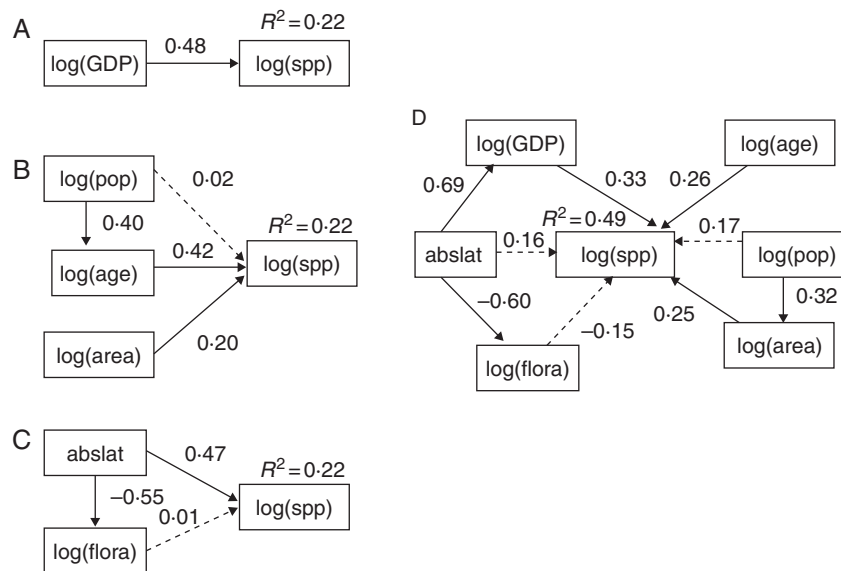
A

log(GDP) 0·48 log(spp) $R^2 = 0·22$

B

log(pop) 0·02

0·40

log(age) 0·42 log(spp) $R^2 = 0·22$

log(area) 0·20

C

abslat 0·47

–0·55 0·01 log(spp) $R^2 = 0·22$

log(flora)

D

log(GDP) log(age)

0·69 0·33 0·26

$R^2 = 0·49$ 0·17

abslat 0·16 log(spp) log(pop)

–0·60 0·32

–0·15 0·25

log(flora) log(area)